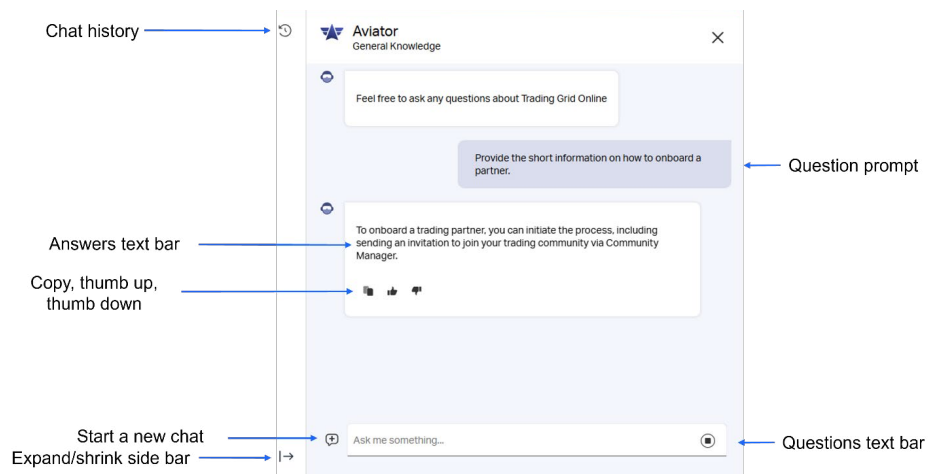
Chat history

Aviator
General Knowledge

Feel free to ask any questions about Trading Grid Online

Provide the short information on how to onboard a partner.

Question prompt

Answers text bar

To onboard a trading partner, you can initiate the process, including sending an invitation to join your trading community via Community Manager.

Copy, thumb up, thumb down

Start a new chat

Ask me something...

Questions text bar

Expand/shrink side bar